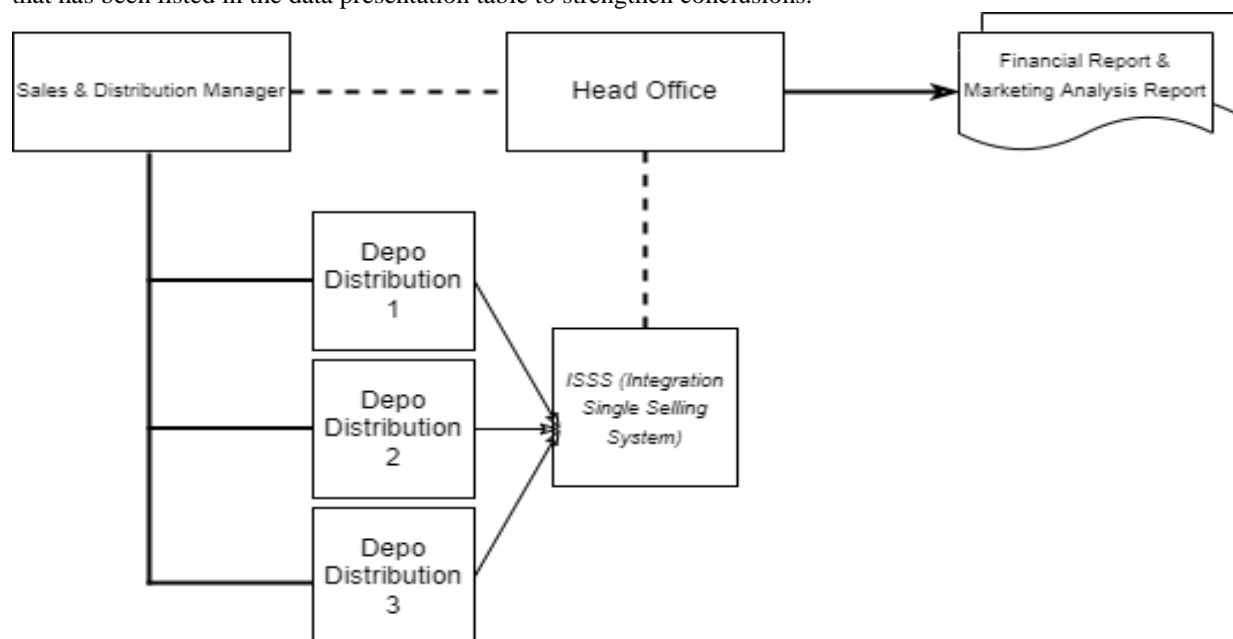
that has been listed in the data presentation table to strengthen conclusions.

Sales & Distribution Manager

Head Office

Financial Report & Marketing Analysis Report

Depo Distribution 1

Depo Distribution 2

Depo Distribution 3

ISSS (Integration Single Selling System)